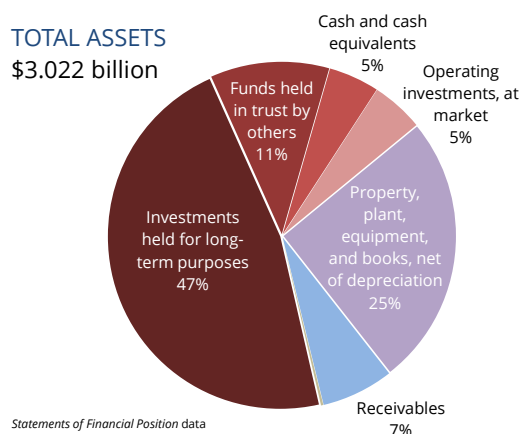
TOTAL ASSETS
$3.022 billion

Cash and cash equivalents 5%

Operating investments, at market 5%

Funds held in trust by others 11%

Property, plant, equipment, and books, net of depreciation 25%

Investments held for long-term purposes 47%

Receivables 7%

Statements of Financial Position data